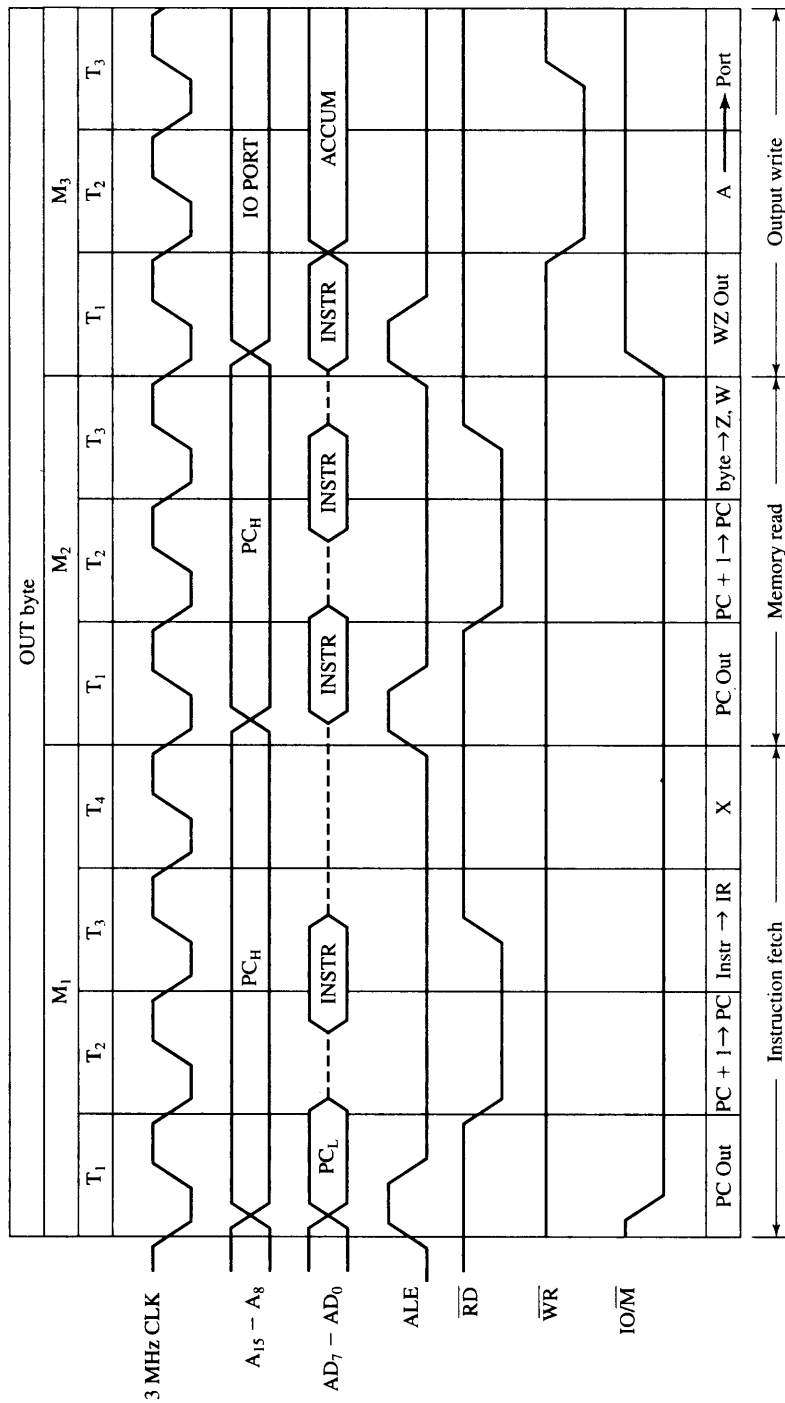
OUT byte

| M$_1$ | | | | M$_2$ | | | M$_3$ | | |
|---|---|---|---|---|---|---|---|---|---|
| T$_1$ | T$_2$ | T$_3$ | T$_4$ | T$_1$ | T$_2$ | T$_3$ | T$_1$ | T$_2$ | T$_3$ |

3 MHz CLK

$A_{15} - A_8$ PC$_H$ PC$_H$ IO PORT

$AD_7 - AD_0$ PC$_L$ INSTR INSTR INSTR INSTR INSTR ACCUM

ALE

$\overline{RD}$

$\overline{WR}$

IO/$\overline{M}$

| PC Out | PC + 1 → PC | Instr → IR | X | PC Out | PC + 1 → PC | byte → Z, W | WZ Out | A ⟶ Port |
|---|---|---|---|---|---|---|---|---|

Instruction fetch — Memory read — Output write